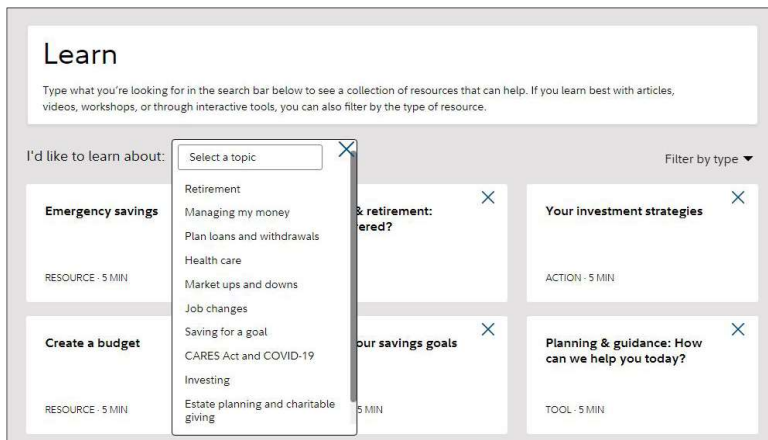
Learn

Type what you're looking for in the search bar below to see a collection of resources that can help. If you learn best with articles, videos, workshops, or through interactive tools, you can also filter by the type of resource.

I'd like to learn about:

Select a topic

Retirement
Managing my money
Plan loans and withdrawals
Health care
Market ups and downs
Job changes
Saving for a goal
CARES Act and COVID-19
Investing
Estate planning and charitable giving

Filter by type ▼

Emergency savings

RESOURCE · 5 MIN

& retirement: ered?

Your investment strategies

ACTION · 5 MIN

Create a budget

RESOURCE · 5 MIN

our savings goals

5 MIN

Planning & guidance: How can we help you today?

TOOL · 5 MIN